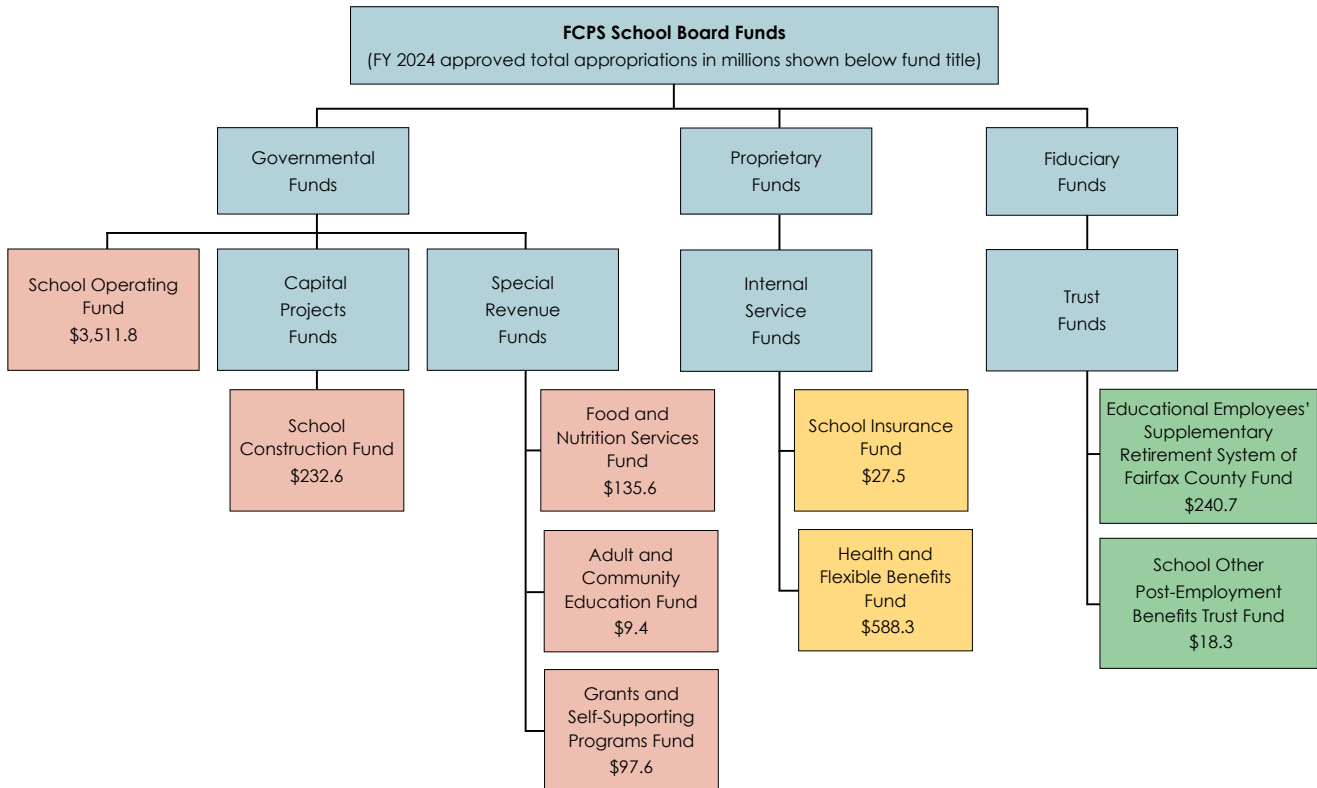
FCPS School Board Funds
(FY 2024 approved total appropriations in millions shown below fund title)

Governmental Funds

Proprietary Funds

Fiduciary Funds

School Operating Fund
\$3,511.8

Capital Projects Funds

Special Revenue Funds

Internal Service Funds

Trust Funds

School Construction Fund
\$232.6

Food and Nutrition Services Fund
\$135.6

Adult and Community Education Fund
\$9.4

Grants and Self-Supporting Programs Fund
\$97.6

School Insurance Fund
\$27.5

Health and Flexible Benefits Fund
\$588.3

Educational Employees' Supplementary Retirement System of Fairfax County Fund
\$240.7

School Other Post-Employment Benefits Trust Fund
\$18.3